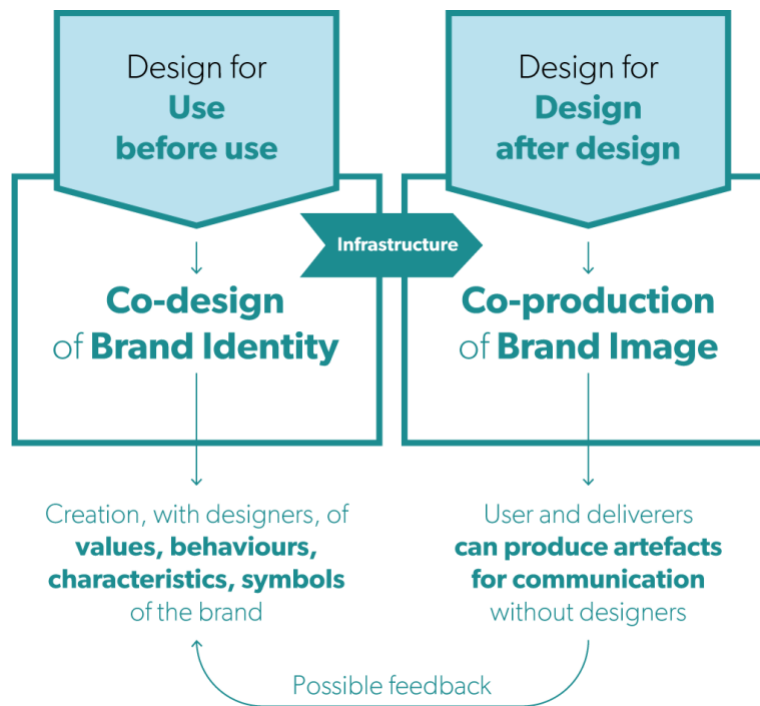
Design for
Use
before use

Co-design
of Brand Identity

Infrastructure

Design for
Design
after design

Co-production
of Brand Image

Creation, with designers, of values, behaviours, characteristics, symbols of the brand

User and deliverers can produce artefacts for communication without designers

Possible feedback